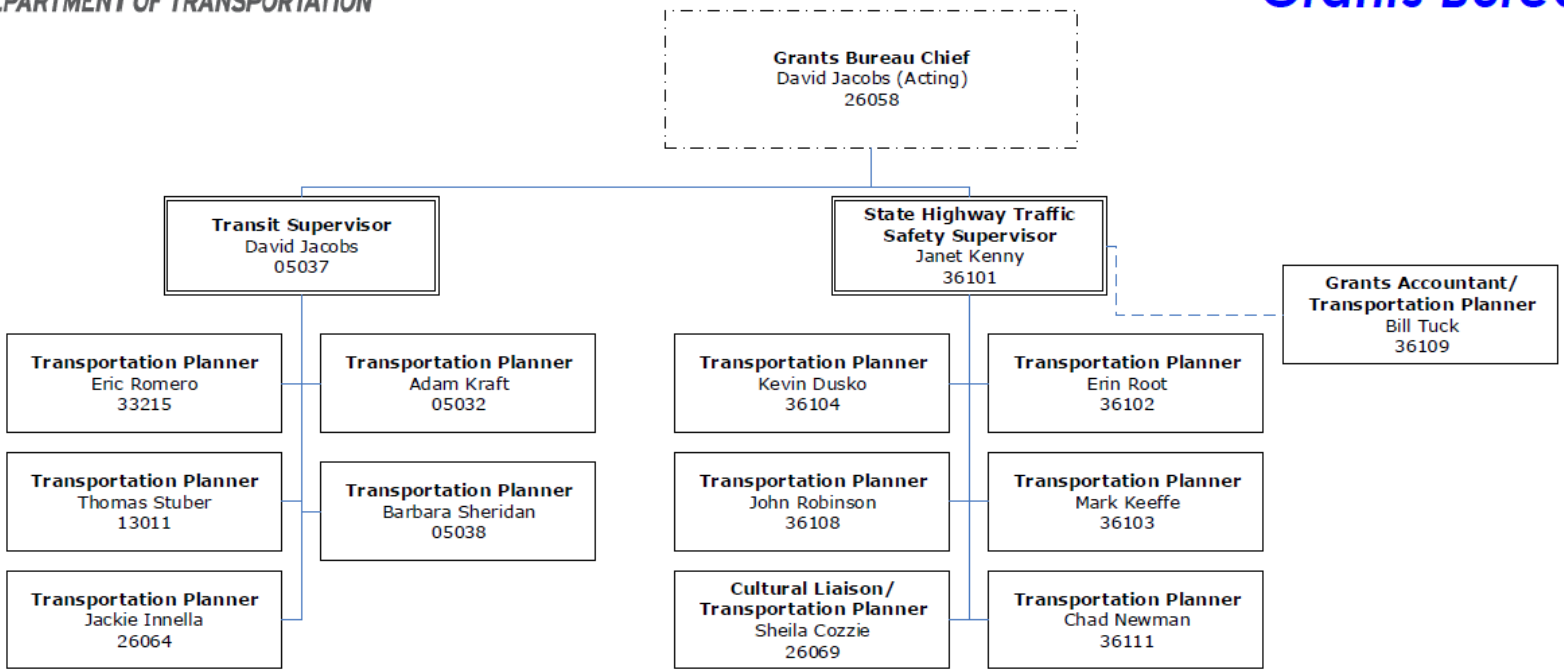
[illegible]PARTMENT OF TRANSPORTATION

Grants Bure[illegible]

Grants Bureau Chief
David Jacobs (Acting)
26058

Transit Supervisor
David Jacobs
05037

State Highway Traffic Safety Supervisor
Janet Kenny
36101

Grants Accountant/ Transportation Planner
Bill Tuck
36109

Transportation Planner
Eric Romero
33215

Transportation Planner
Adam Kraft
05032

Transportation Planner
Thomas Stuber
13011

Transportation Planner
Barbara Sheridan
05038

Transportation Planner
Jackie Innella
26064

Transportation Planner
Kevin Dusko
36104

Transportation Planner
Erin Root
36102

Transportation Planner
John Robinson
36108

Transportation Planner
Mark Keeffe
36103

Cultural Liaison/ Transportation Planner
Sheila Cozzie
26069

Transportation Planner
Chad Newman
36111